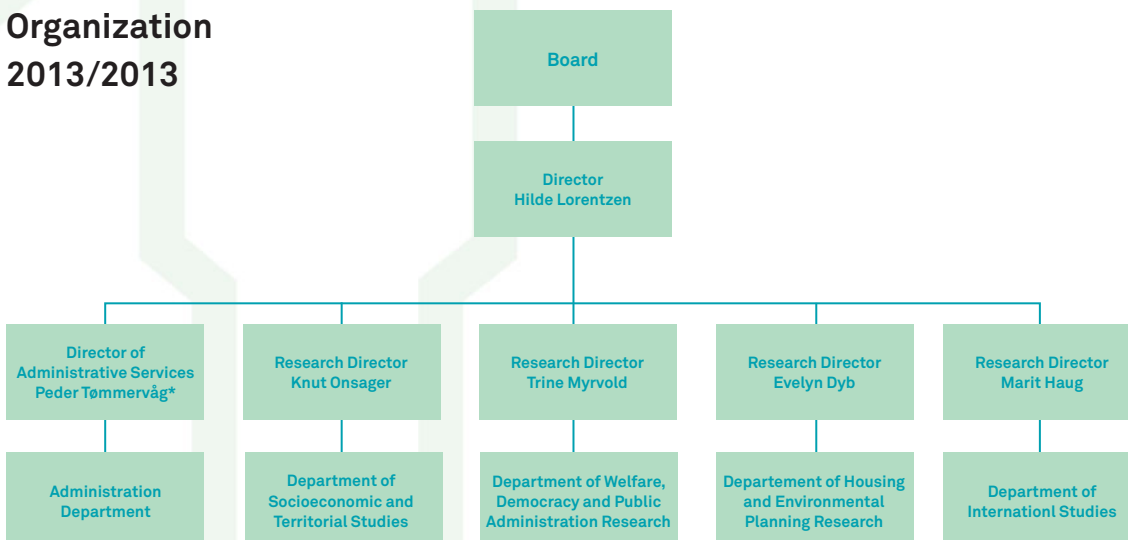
Organization 2013/2013

Board

Director
Hilde Lorentzen

Director of Administrative Services
Peder Tømmervåg*

Research Director
Knut Onsager

Research Director
Trine Myrvold

Research Director
Evelyn Dyb

Research Director
Marit Haug

Administration Department

Department of Socioeconomic and Territorial Studies

Department of Welfare, Democracy and Public Administration Research

Departement of Housing and Environmental Planning Research

Department of Internationl Studies